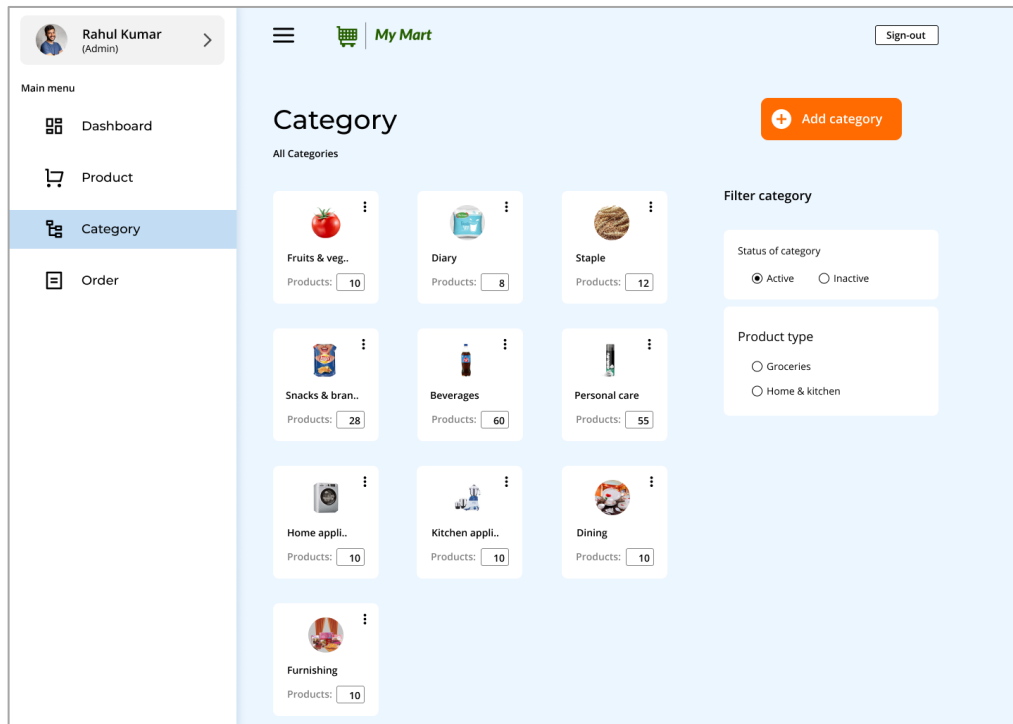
Rahul Kumar
(Admin)

Main menu

Dashboard

Product

Category

Order

My Mart

Sign-out

Category

All Categories

Add category

Fruits & veg..
Products: 10

Diary
Products: 8

Staple
Products: 12

Snacks & bran..
Products: 28

Beverages
Products: 60

Personal care
Products: 55

Home appli..
Products: 10

Kitchen appli..
Products: 10

Dining
Products: 10

Furnishing
Products: 10

Filter category

Status of category
Active
Inactive

Product type
Groceries
Home & kitchen